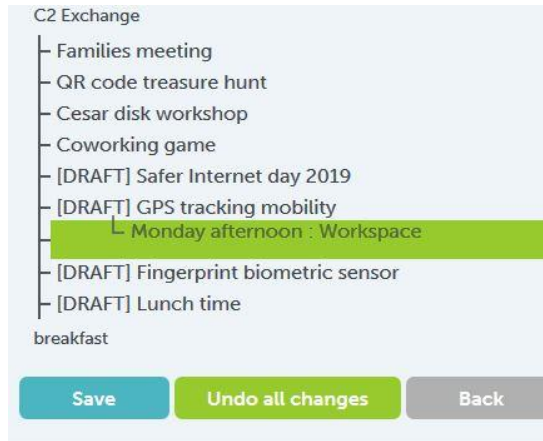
C2 Exchange

Families meeting
QR code treasure hunt
Cesar disk workshop
Coworking game
[DRAFT] Safer Internet day 2019
[DRAFT] GPS tracking mobility
Monday afternoon : Workspace
[DRAFT] Fingerprint biometric sensor
[DRAFT] Lunch time

breakfast

Save
Undo all changes
Back